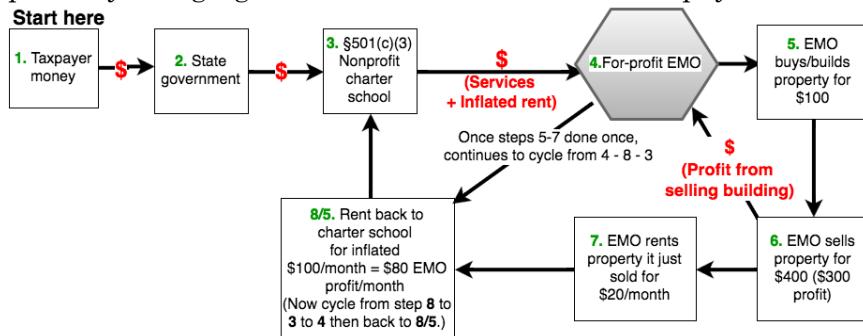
Start here

1. Taxpayer money

$

2. State government

$

3. §501(c)(3) Nonprofit charter school

$
(Services + Inflated rent)

4. For-profit EMO

5. EMO buys/builds property for $100

$
(Profit from selling building)

Once steps 5-7 done once, continues to cycle from 4 - 8 - 3

6. EMO sells property for $400 ($300 profit)

7. EMO rents property it just sold for $20/month

8/5. Rent back to charter school for inflated $100/month = $80 EMO profit/month (Now cycle from step 8 to 3 to 4 then back to 8/5.)